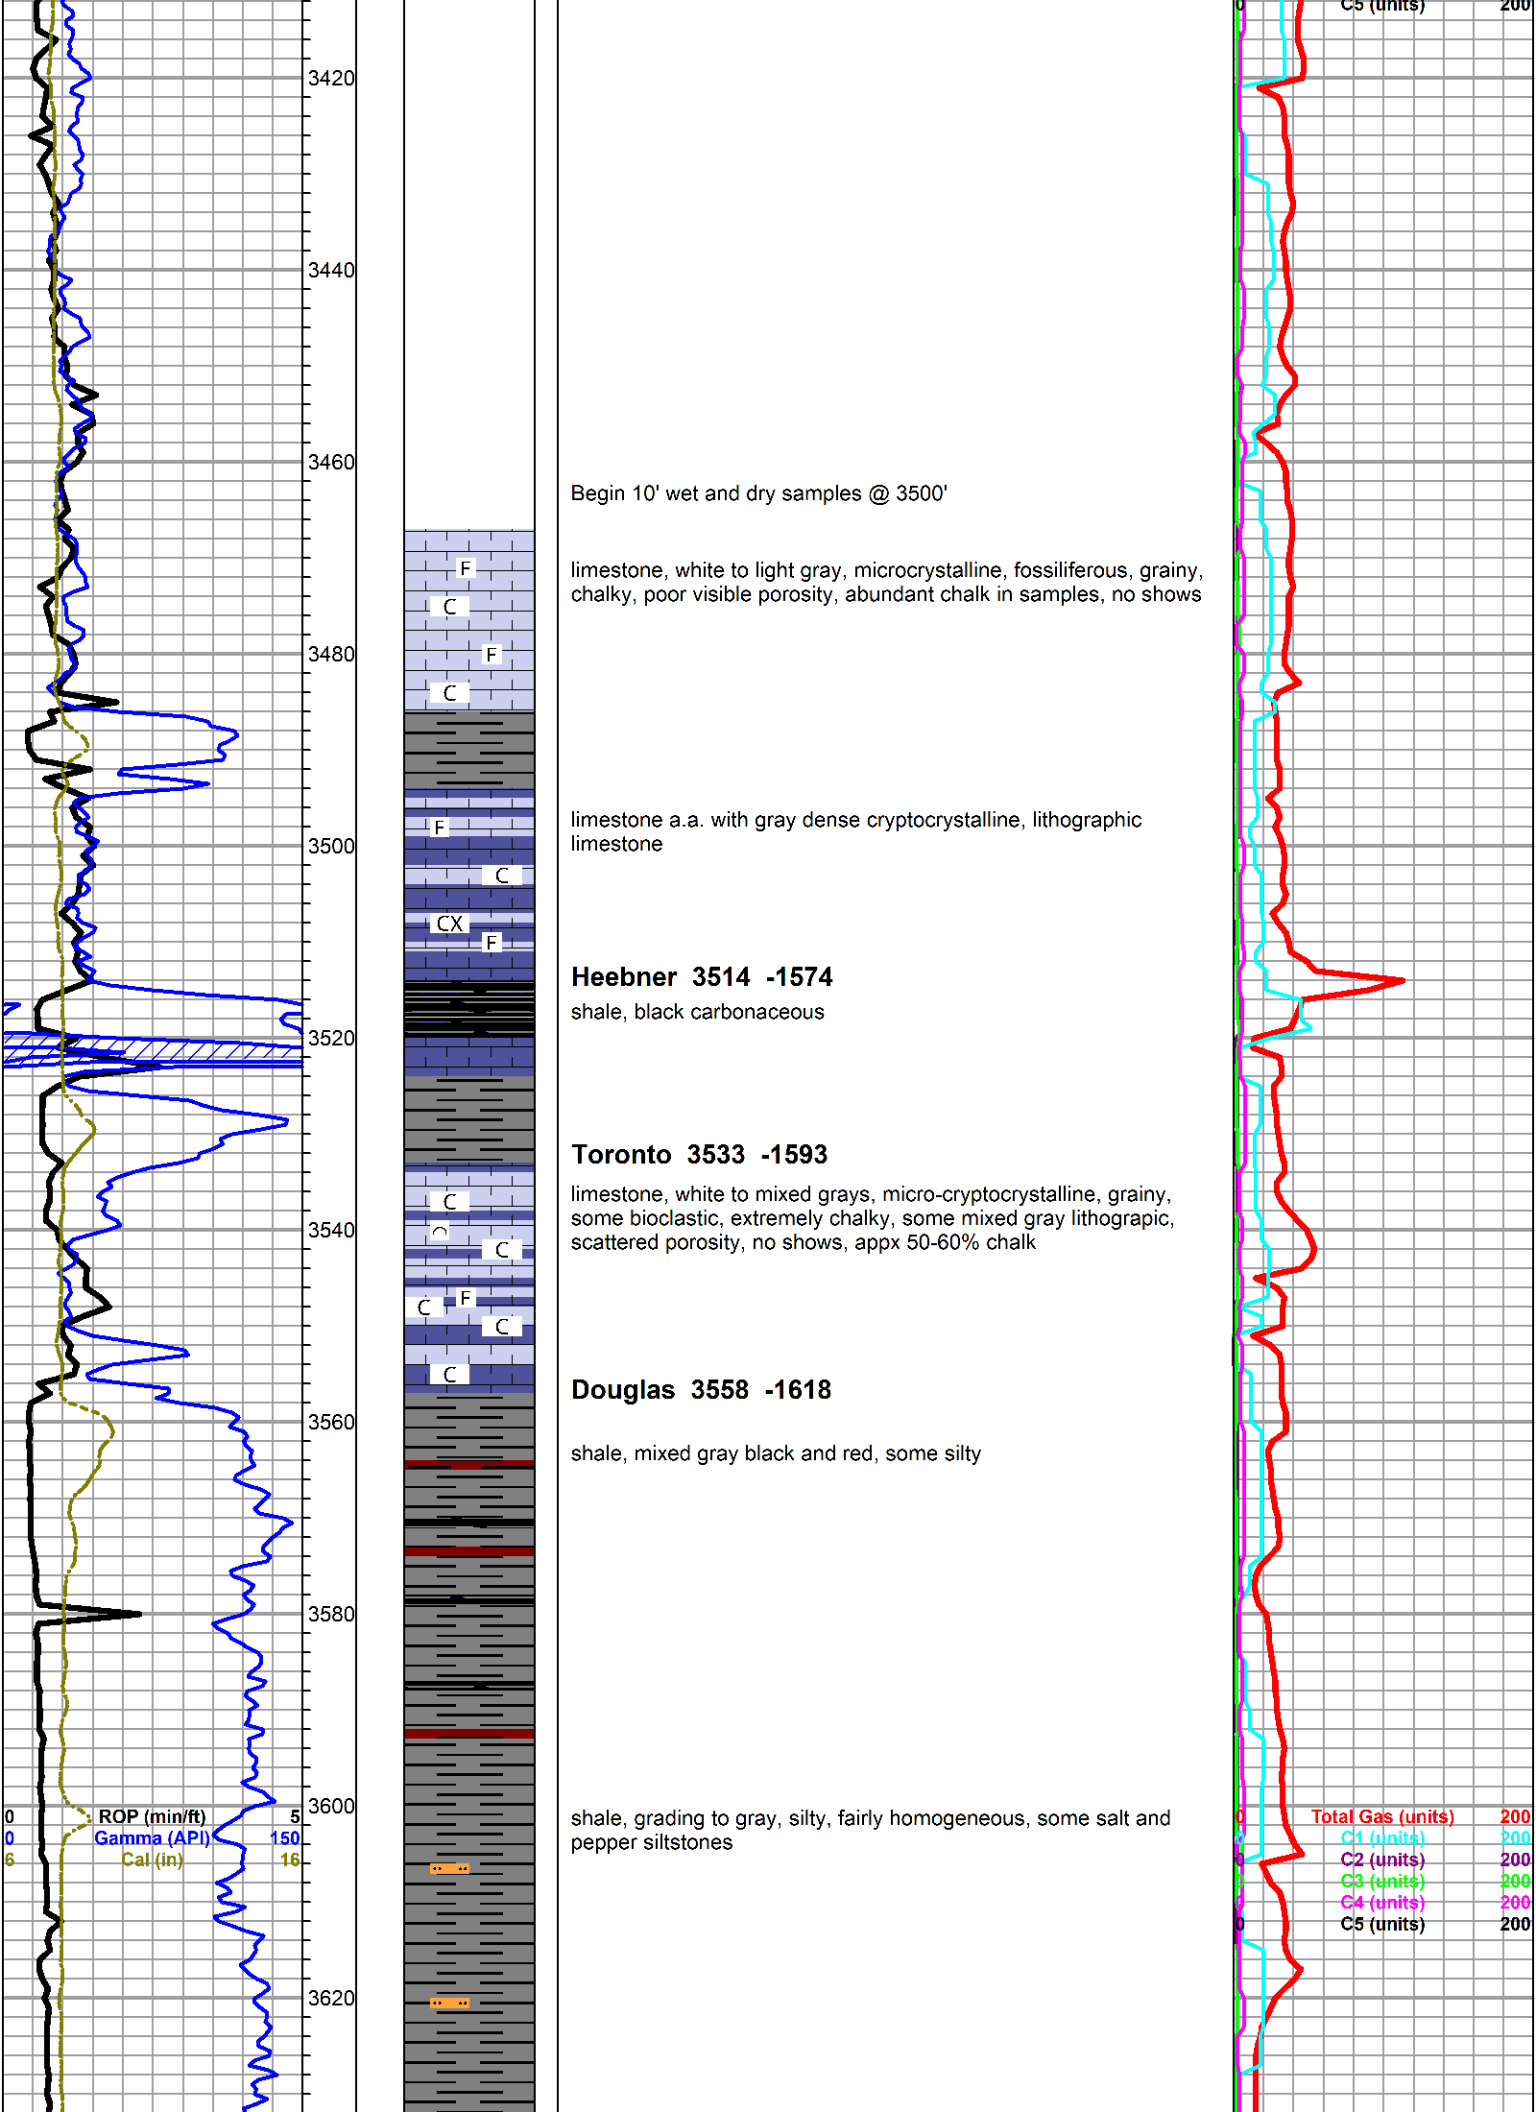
0 C5 (units) 200

3420

3440

3460

3480

3500

3520

3540

3560

3580

3600

3620

Begin 10' wet and dry samples @ 3500'

limestone, white to light gray, microcrystalline, fossiliferous, grainy, chalky, poor visible porosity, abundant chalk in samples, no shows

limestone a.a. with gray dense cryptocrystalline, lithographic limestone

**Heebner 3514 -1574**

shale, black carbonaceous

**Toronto 3533 -1593**

limestone, white to mixed grays, micro-cryptocrystalline, grainy, some bioclastic, extremely chalky, some mixed gray lithograpic, scattered porosity, no shows, appx 50-60% chalk

**Douglas 3558 -1618**

shale, mixed gray black and red, some silty

shale, grading to gray, silty, fairly homogeneous, some salt and pepper siltstones

F
C
F
C
F
C
CX
F
C
C
C
C
F
C
C

0 ROP (min/ft) 5
0 Gamma (API) 150
6 Cal (in) 16

0 Total Gas (units) 200
0 C1 (units) 200
0 C2 (units) 200
0 C3 (units) 200
0 C4 (units) 200
0 C5 (units) 200